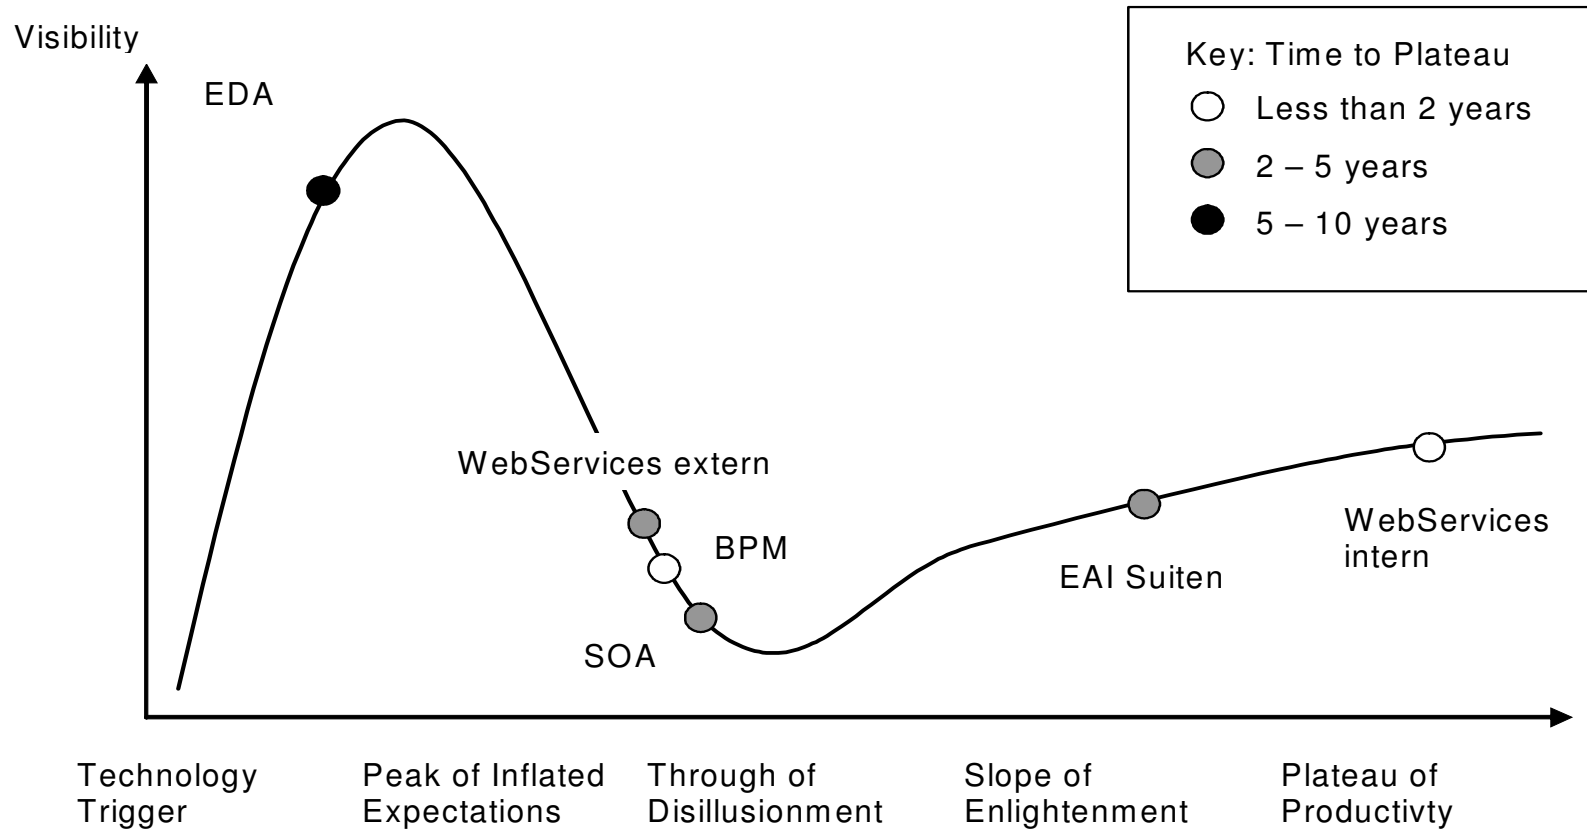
Visibility

Key: Time to Plateau
Less than 2 years
2 – 5 years
5 – 10 years

EDA

WebServices extern

BPM

SOA

EAI Suiten

WebServices intern

Technology Trigger

Peak of Inflated Expectations

Through of Disillusionment

Slope of Enlightenment

Plateau of Productivty